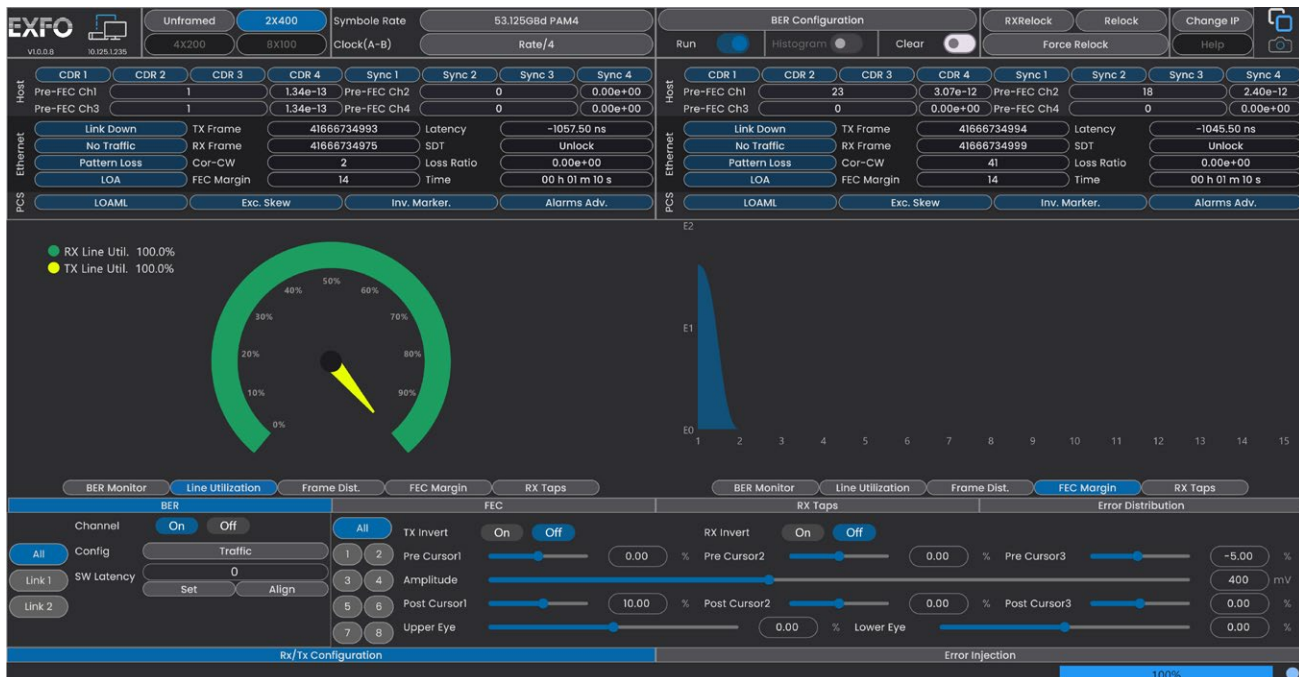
EXFO
V1.0.0.8 10.125.1.235

Unframed | 2X400 | Symbole Rate | 53.125GBd PAM4 | BER Configuration | RXRelock | Relock | Change IP
4X200 | 8X100 | Clock(A-B) | Rate/4 | Run | Histogram | Clear | Force Relock | Help

Host
CDR 1 | CDR 2 | CDR 3 | CDR 4 | Sync 1 | Sync 2 | Sync 3 | Sync 4
Pre-FEC Ch1 | 1 | 1.34e-13 | Pre-FEC Ch2 | 0 | 0.00e+00
Pre-FEC Ch3 | 1 | 1.34e-13 | Pre-FEC Ch4 | 0 | 0.00e+00

Ethernet
Link Down | TX Frame | 41666734993 | Latency | -1057.50 ns
No Traffic | RX Frame | 41666734975 | SDT | Unlock
Pattern Loss | Cor-CW | 2 | Loss Ratio | 0.00e+00
LOA | FEC Margin | 14 | Time | 00 h 01 m 10 s

PCS
LOAML | Exc. Skew | Inv. Marker. | Alarms Adv.

Host
CDR 1 | CDR 2 | CDR 3 | CDR 4 | Sync 1 | Sync 2 | Sync 3 | Sync 4
Pre-FEC Ch1 | 23 | 3.07e-12 | Pre-FEC Ch2 | 18 | 2.40e-12
Pre-FEC Ch3 | 0 | 0.00e+00 | Pre-FEC Ch4 | 0 | 0.00e+00

Ethernet
Link Down | TX Frame | 41666734994 | Latency | -1045.50 ns
No Traffic | RX Frame | 41666734999 | SDT | Unlock
Pattern Loss | Cor-CW | 41 | Loss Ratio | 0.00e+00
LOA | FEC Margin | 14 | Time | 00 h 01 m 10 s

PCS
LOAML | Exc. Skew | Inv. Marker. | Alarms Adv.

RX Line Util. 100.0%
TX Line Util. 100.0%

0% 10% 20% 30% 40% 50% 60% 70% 80% 90%

E2
E1
E0
1 2 3 4 5 6 7 8 9 10 11 12 13 14 15

BER Monitor | Line Utilization | Frame Dist. | FEC Margin | RX Taps
BER Monitor | Line Utilization | Frame Dist. | FEC Margin | RX Taps

BER | FEC | RX Taps | Error Distribution

All
Link 1
Link 2
Channel On Off
Config Traffic
SW Latency 0
Set Align

All 1 2 3 4 5 6 7 8
TX Invert On Off
RX Invert On Off
Pre Cursor1 0.00 %
Pre Cursor2 0.00 %
Pre Cursor3 -5.00 %
Amplitude 400 mV
Post Cursor1 10.00 %
Post Cursor2 0.00 %
Post Cursor3 0.00 %
Upper Eye 0.00 %
Lower Eye 0.00 %

Rx/Tx Configuration | Error Injection
100%